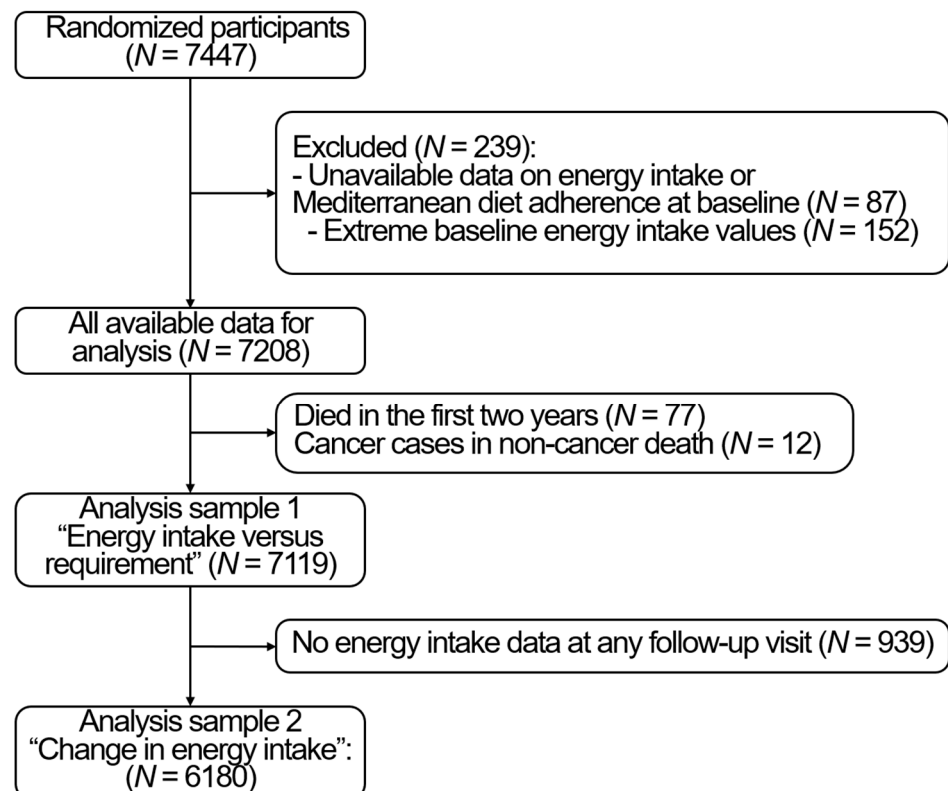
Randomized participants ($N = 7447$)

Excluded ($N = 239$):
- Unavailable data on energy intake or Mediterranean diet adherence at baseline ($N = 87$)
- Extreme baseline energy intake values ($N = 152$)

All available data for analysis ($N = 7208$)

Died in the first two years ($N = 77$)
Cancer cases in non-cancer death ($N = 12$)

Analysis sample 1 “Energy intake versus requirement” ($N = 7119$)

No energy intake data at any follow-up visit ($N = 939$)

Analysis sample 2 “Change in energy intake”: ($N = 6180$)